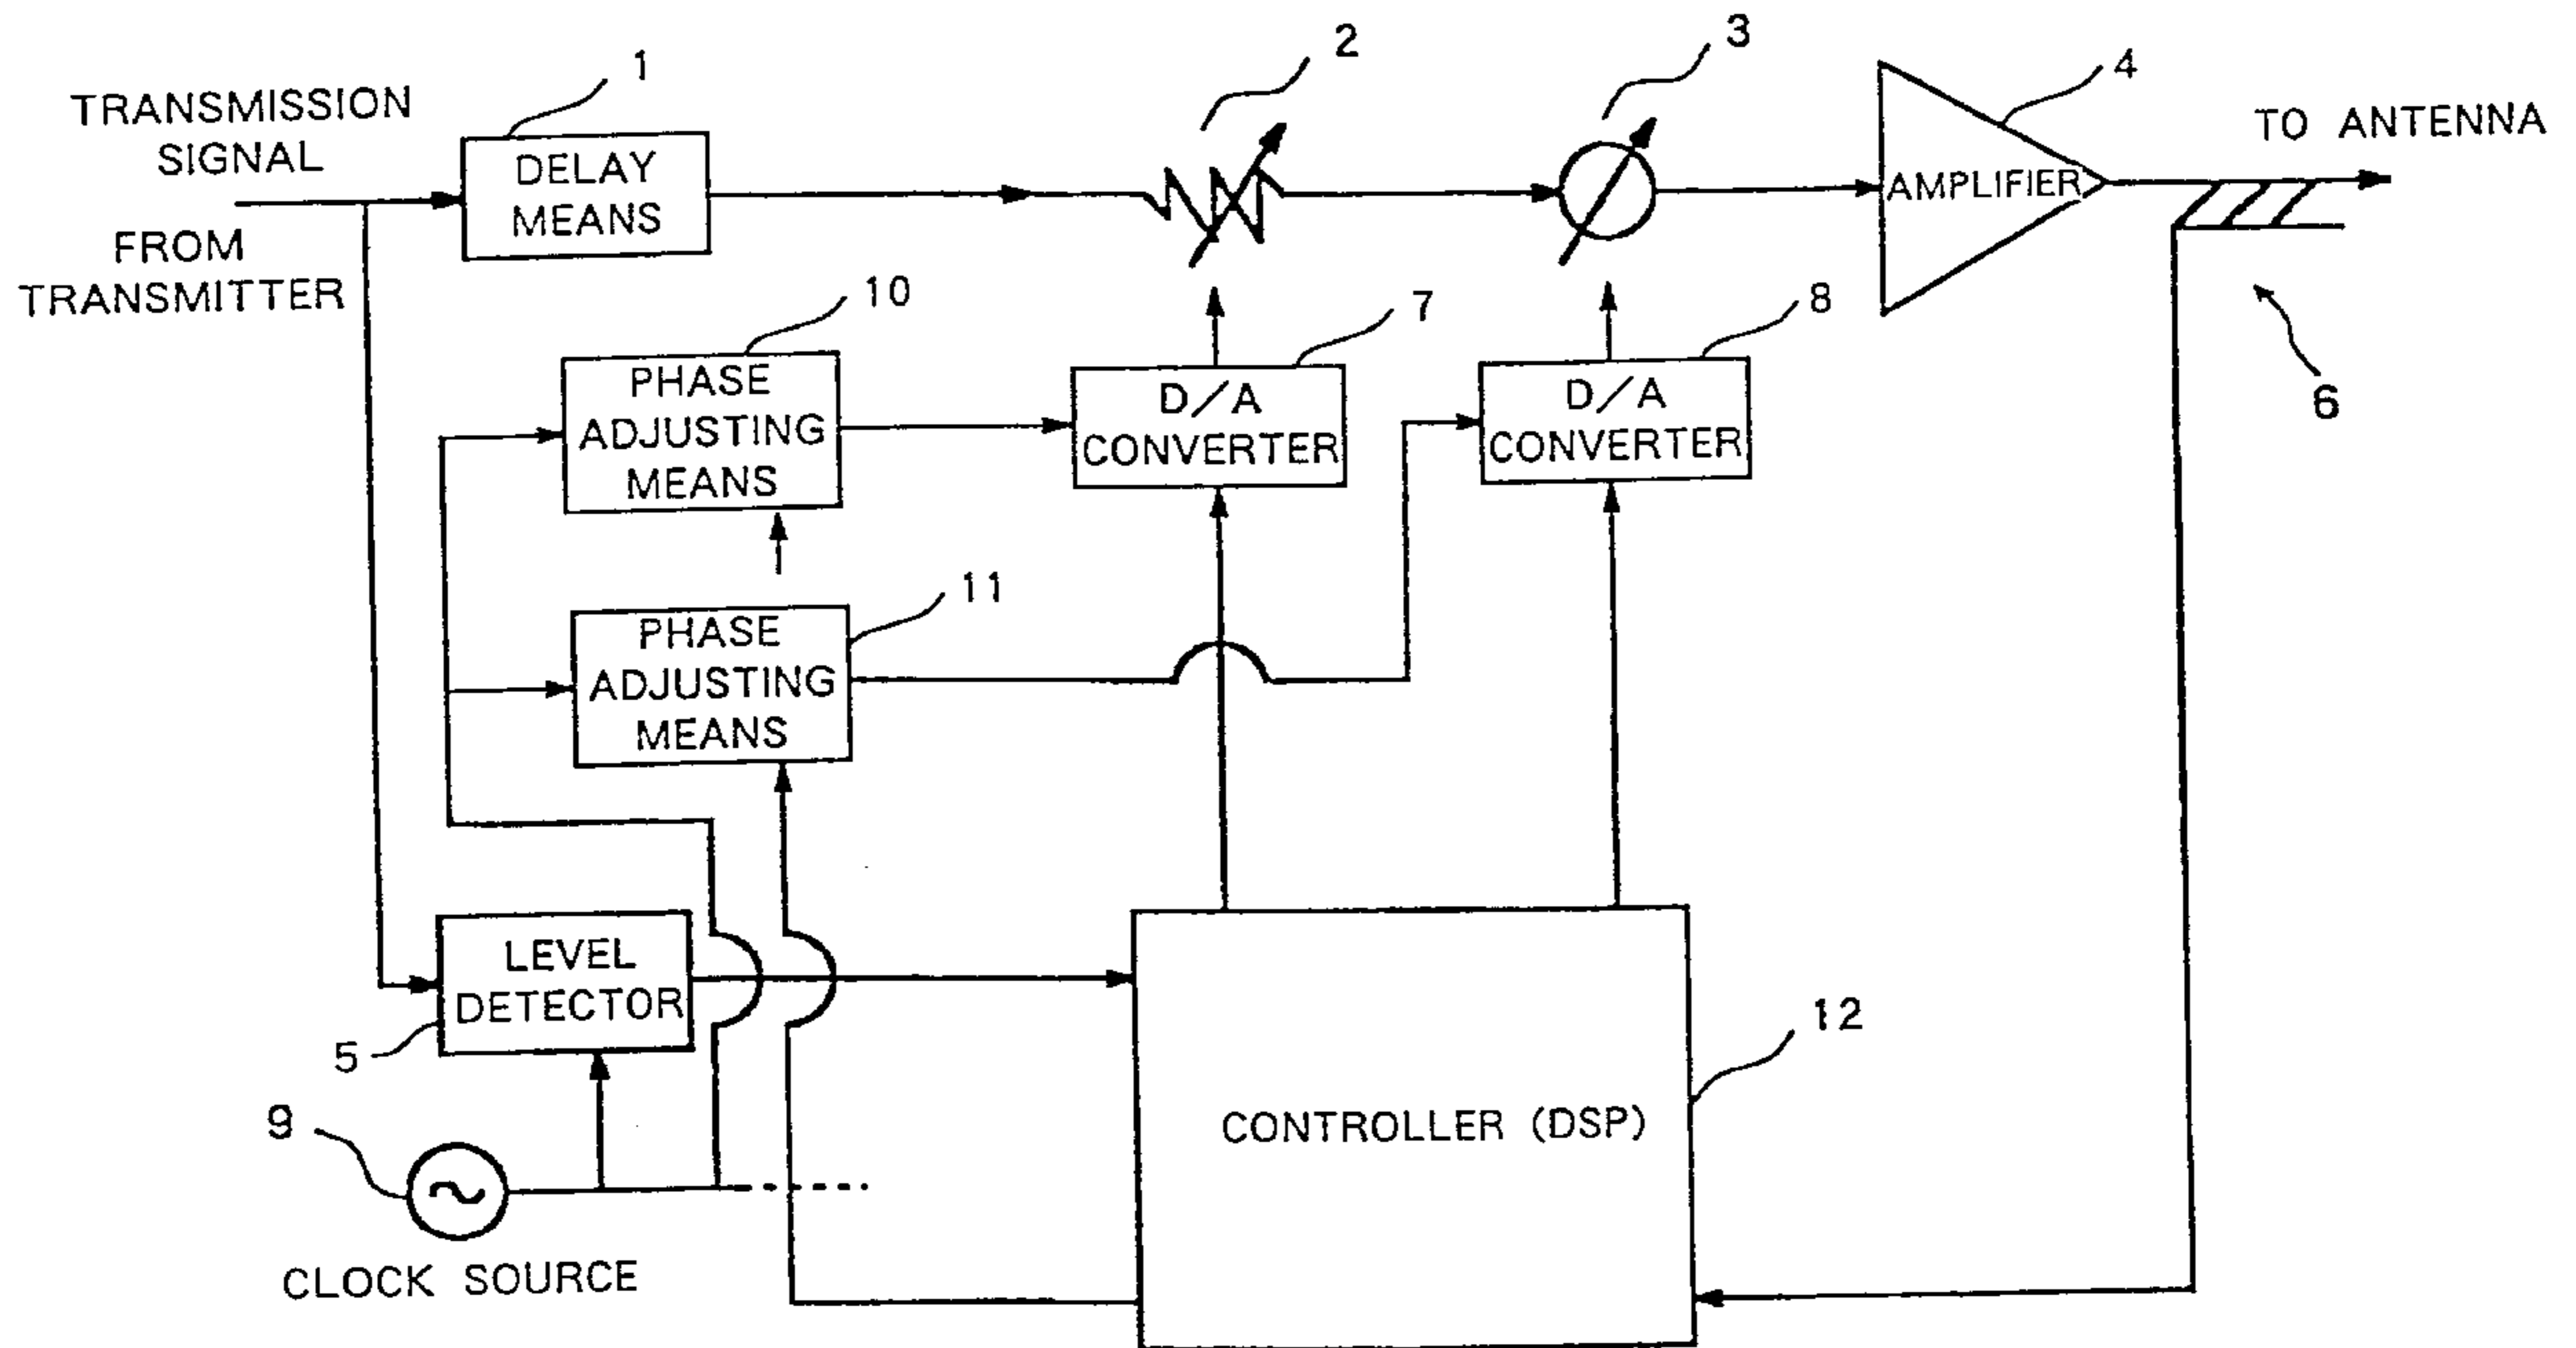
TRANSMISSION SIGNAL

FROM TRANSMITTER

1

DELAY MEANS

2

3

4

AMPLIFIER

TO ANTENNA

6

10

PHASE ADJUSTING MEANS

7

D/A CONVERTER

8

D/A CONVERTER

11

PHASE ADJUSTING MEANS

LEVEL DETECTOR

5

9

CLOCK SOURCE

CONTROLLER (DSP)

12